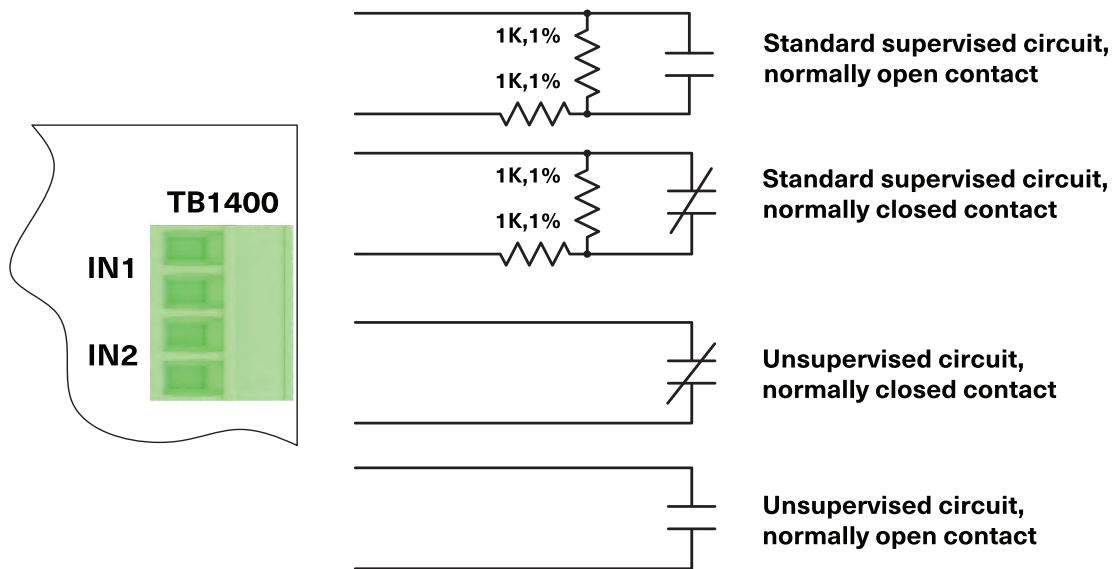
TB1400

IN1

IN2

1K,1%

1K,1%

Standard supervised circuit, normally open contact

1K,1%

1K,1%

Standard supervised circuit, normally closed contact

Unsupervised circuit, normally closed contact

Unsupervised circuit, normally open contact